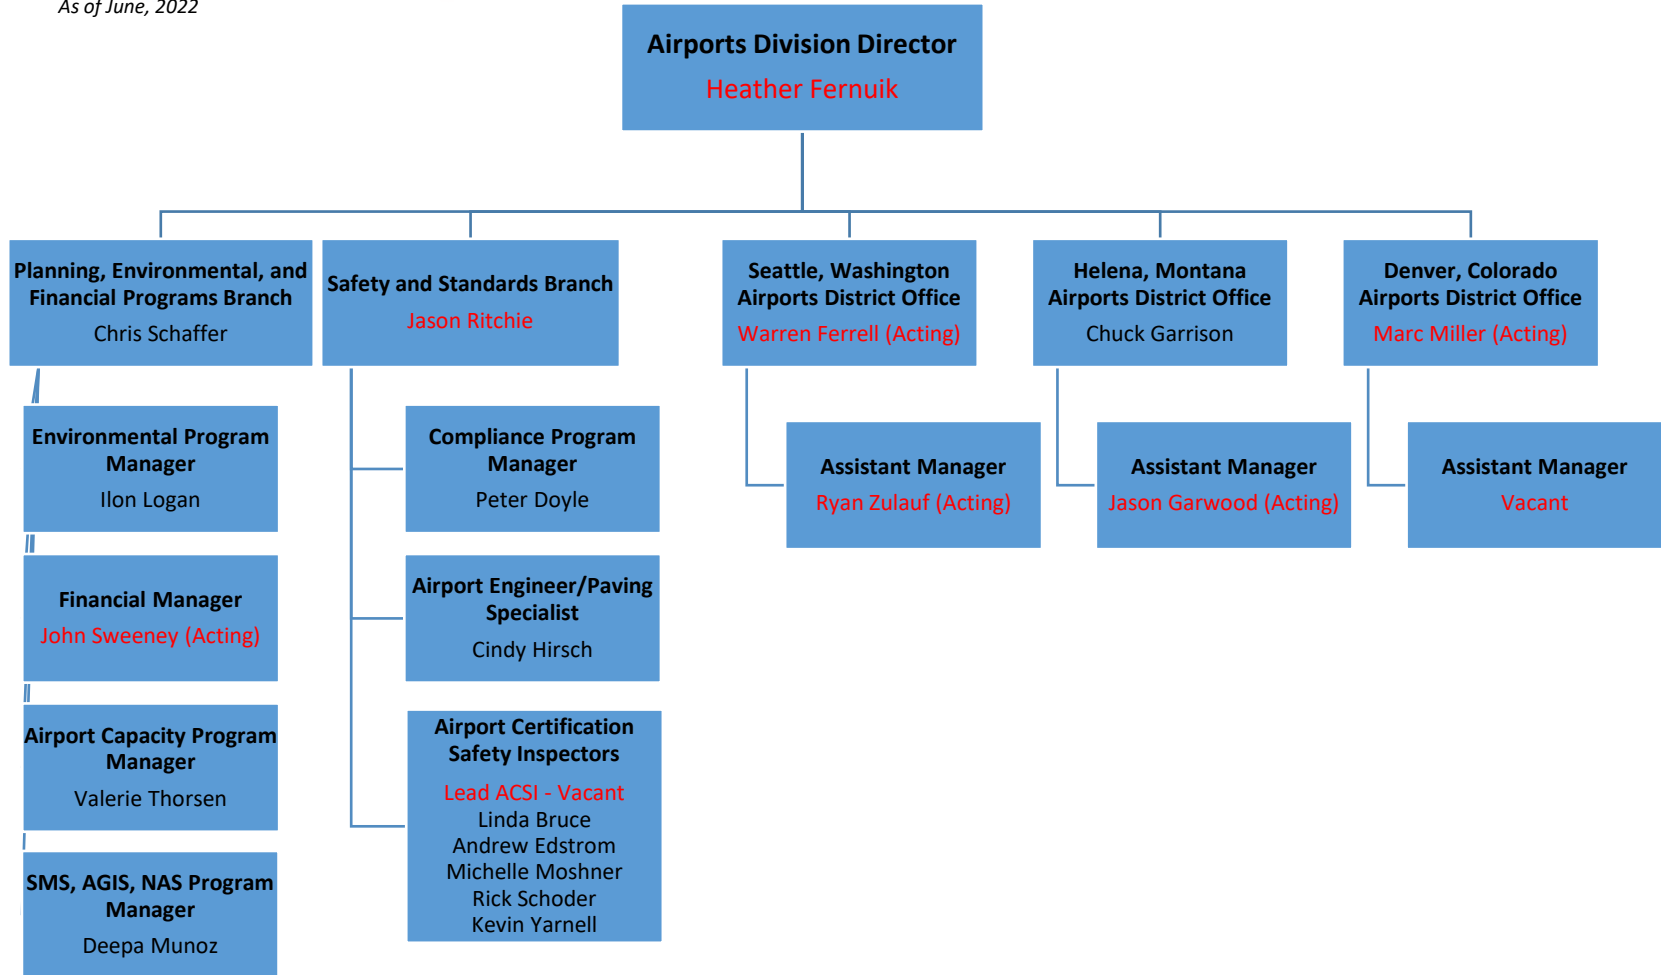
As of June, 2022

Airports Division Director
Heather Fernuik

Planning, Environmental, and Financial Programs Branch
Chris Schaffer

Safety and Standards Branch
Jason Ritchie

Seattle, Washington Airports District Office
Warren Ferrell (Acting)

Helena, Montana Airports District Office
Chuck Garrison

Denver, Colorado Airports District Office
Marc Miller (Acting)

Environmental Program Manager
Ilon Logan

Financial Manager
John Sweeney (Acting)

Airport Capacity Program Manager
Valerie Thorsen

SMS, AGIS, NAS Program Manager
Deepa Munoz

Compliance Program Manager
Peter Doyle

Airport Engineer/Paving Specialist
Cindy Hirsch

Airport Certification Safety Inspectors
Lead ACSI - Vacant
Linda Bruce
Andrew Edstrom
Michelle Moshner
Rick Schoder
Kevin Yarnell

Assistant Manager
Ryan Zulauf (Acting)

Assistant Manager
Jason Garwood (Acting)

Assistant Manager
Vacant